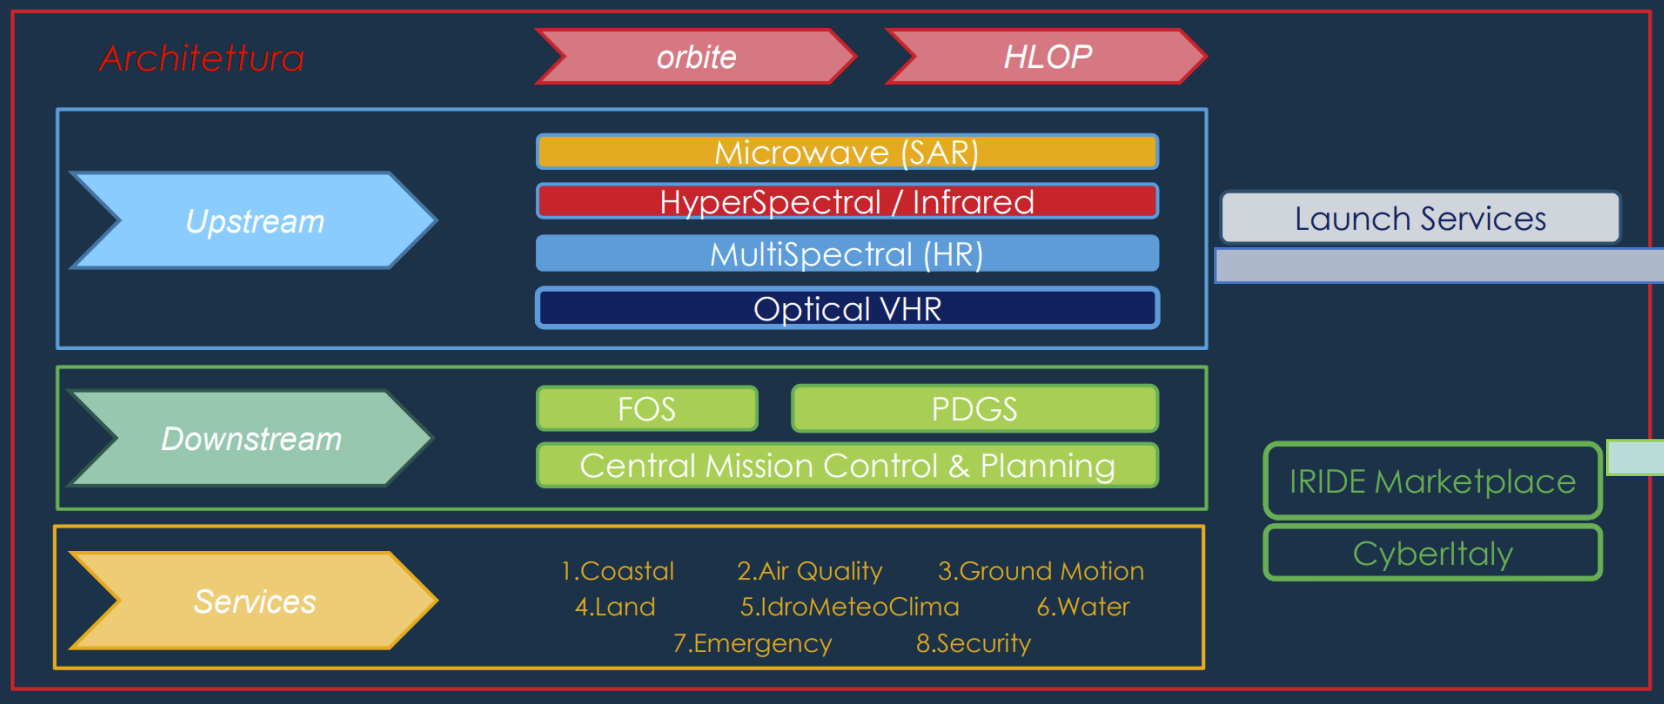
Architettura

orbite

HLOP

Upstream

Microwave (SAR)

HyperSpectral / Infrared

MultiSpectral (HR)

Optical VHR

Launch Services

Downstream

FOS

PDGS

Central Mission Control & Planning

IRIDE Marketplace

CyberItaly

Services

1.Coastal 2.Air Quality 3.Ground Motion
4.Land 5.IdroMeteoClima 6.Water
7.Emergency 8.Security